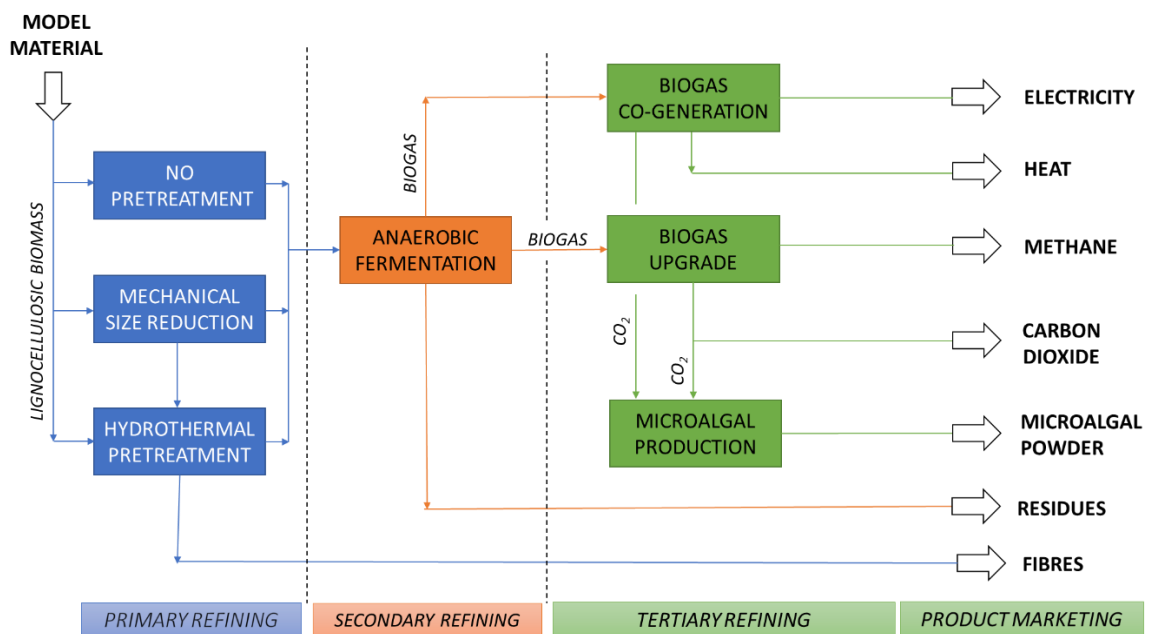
MODEL MATERIAL

LIGNOCELLULOSIC BIOMASS

NO PRETREATMENT

MECHANICAL SIZE REDUCTION

HYDROTHERMAL PRETREATMENT

BIOGAS

ANAEROBIC FERMENTATION

BIOGAS

BIOGAS CO-GENERATION

BIOGAS UPGRADE

$CO_2$

$CO_2$

MICROALGAL PRODUCTION

ELECTRICITY

HEAT

METHANE

CARBON DIOXIDE

MICROALGAL POWDER

RESIDUES

FIBRES

PRIMARY REFINING

SECONDARY REFINING

TERTIARY REFINING

PRODUCT MARKETING